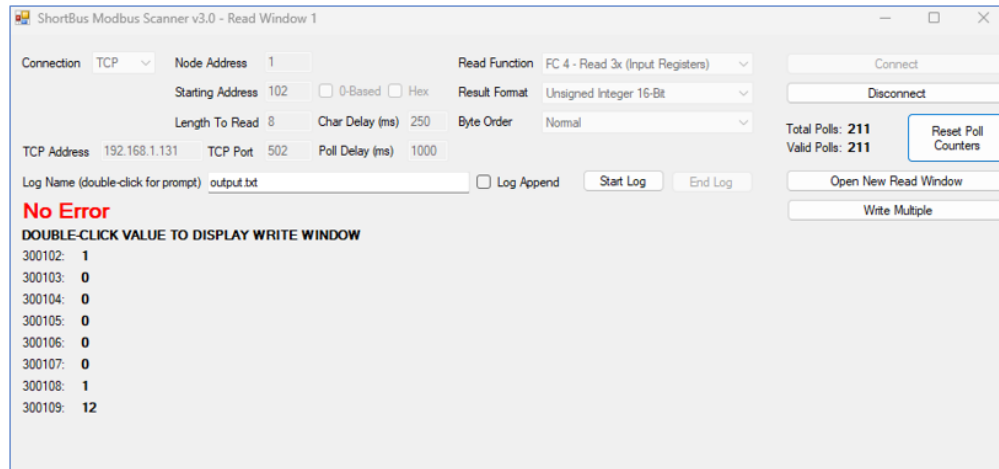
ShortBus Modbus Scanner v3.0 - Read Window 1

Connection TCP
Node Address 1
Starting Address 102 0-Based Hex
Length To Read 8 Char Delay (ms) 250
TCP Address 192.168.1.131 TCP Port 502 Poll Delay (ms) 1000

Read Function FC 4 - Read 3x (Input Registers)
Result Format Unsigned Integer 16-Bit
Byte Order Normal

Connect
Disconnect
Total Polls: 211
Valid Polls: 211
Reset Poll Counters

Log Name (double-click for prompt) output.txt Log Append Start Log End Log
Open New Read Window
Write Multiple

No Error
DOUBLE-CLICK VALUE TO DISPLAY WRITE WINDOW
300102: 1
300103: 0
300104: 0
300105: 0
300106: 0
300107: 0
300108: 1
300109: 12